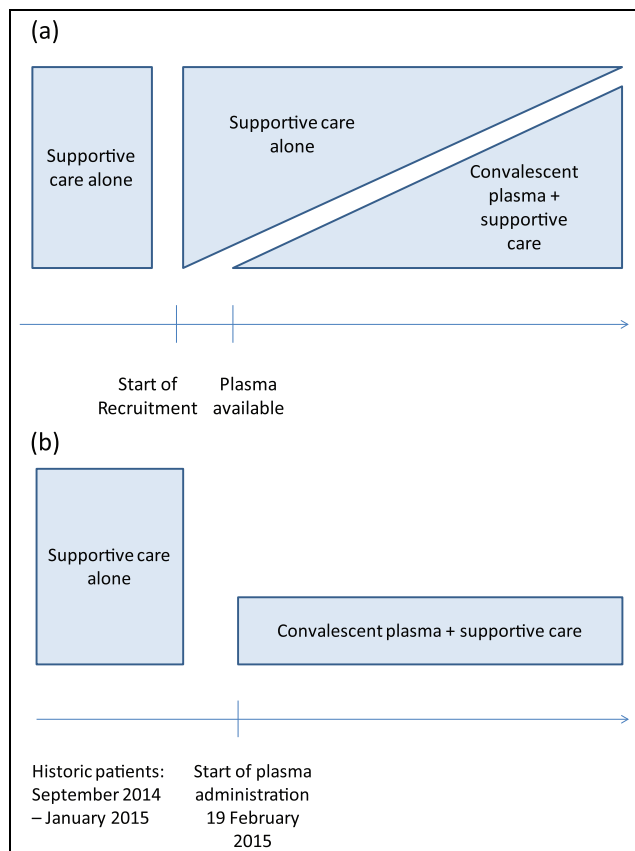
(a)

Supportive care alone

Supportive care alone

Convalescent plasma + supportive care

Start of Recruitment

Plasma available

(b)

Supportive care alone

Convalescent plasma + supportive care

Historic patients: September 2014 – January 2015

Start of plasma administration 19 February 2015